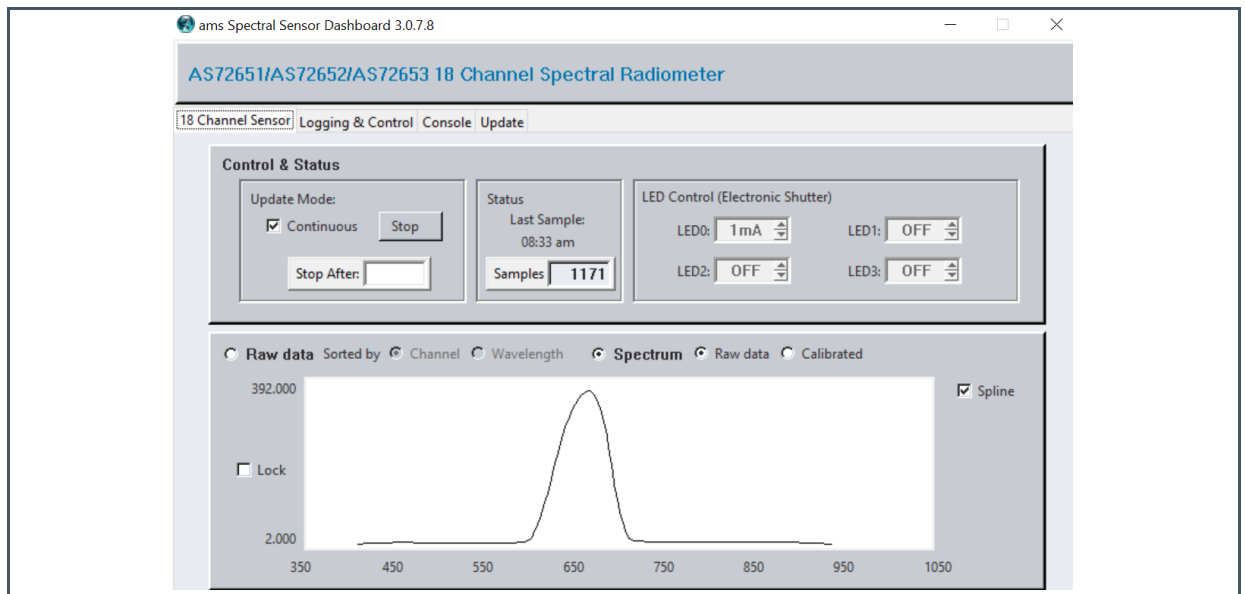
ams Spectral Sensor Dashboard 3.0.7.8

AS72651/AS72652/AS72653 18 Channel Spectral Radiometer

18 Channel Sensor | Logging & Control | Console | Update

Control & Status

Update Mode:
Continuous
Stop
Stop After:

Status
Last Sample:
08:33 am
Samples 1171

LED Control (Electronic Shutter)
LED0: 1mA
LED1: OFF
LED2: OFF
LED3: OFF

Raw data Sorted by Channel Wavelength Spectrum Raw data Calibrated

392.000
Spline
Lock
2.000
350 450 550 650 750 850 950 1050